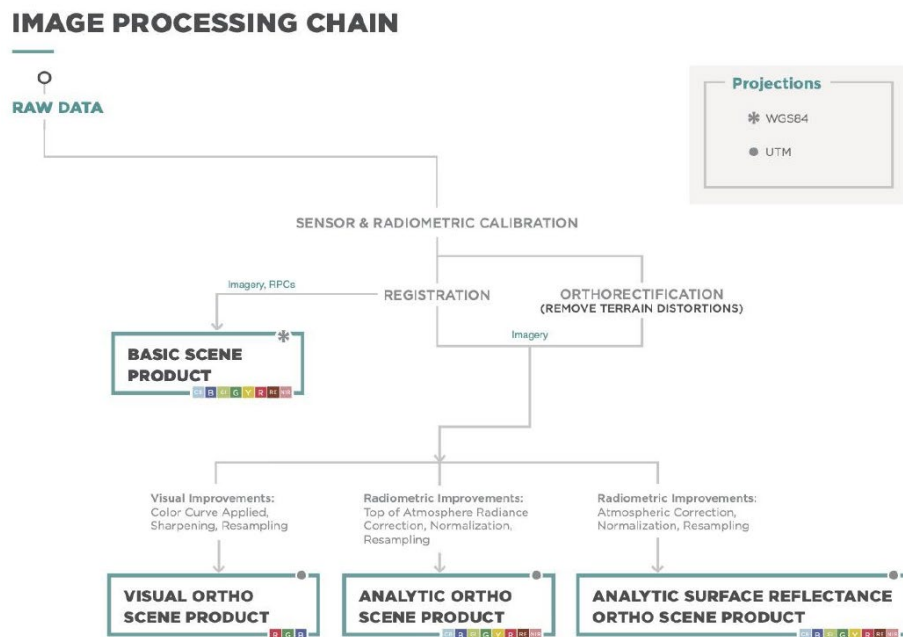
IMAGE PROCESSING CHAIN

RAW DATA

Projections
✻ WGS84
● UTM

SENSOR & RADIOMETRIC CALIBRATION

Imagery, RPCs

REGISTRATION

ORTHORECTIFICATION
(REMOVE TERRAIN DISTORTIONS)

Imagery

BASIC SCENE PRODUCT

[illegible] B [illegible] G Y R RE NIR

Visual Improvements:
Color Curve Applied, Sharpening, Resampling

Radiometric Improvements:
Top of Atmosphere Radiance Correction, Normalization, Resampling

Radiometric Improvements:
Atmospheric Correction, Normalization, Resampling

VISUAL ORTHO SCENE PRODUCT

R G B

ANALYTIC ORTHO SCENE PRODUCT

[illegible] B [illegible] G Y R RE NIR

ANALYTIC SURFACE REFLECTANCE ORTHO SCENE PRODUCT

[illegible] B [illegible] G Y R RE NIR